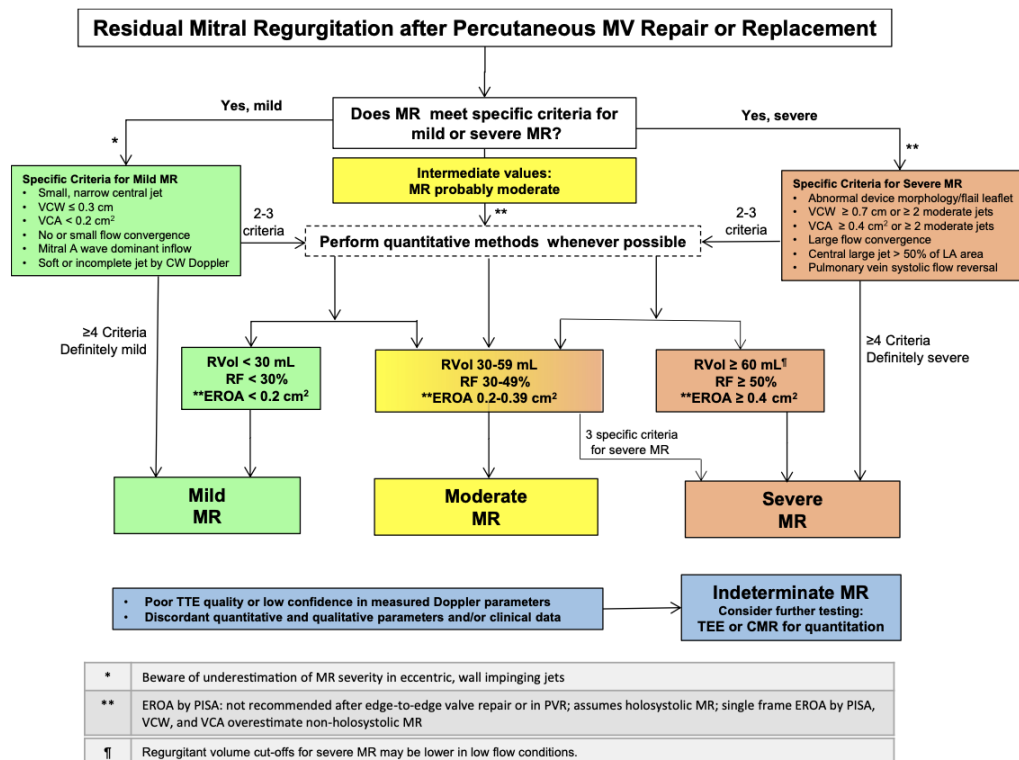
Residual Mitral Regurgitation after Percutaneous MV Repair or Replacement

Does MR meet specific criteria for mild or severe MR?

Yes, mild

Yes, severe

*

**

Specific Criteria for Mild MR
- Small, narrow central jet
- VCW ≤ 0.3 cm
- VCA < 0.2 cm$^2$
- No or small flow convergence
- Mitral A wave dominant inflow
- Soft or incomplete jet by CW Doppler

Intermediate values:
MR probably moderate

Specific Criteria for Severe MR
- Abnormal device morphology/flail leaflet
- VCW ≥ 0.7 cm or ≥ 2 moderate jets
- VCA ≥ 0.4 cm$^2$ or ≥ 2 moderate jets
- Large flow convergence
- Central large jet > 50% of LA area
- Pulmonary vein systolic flow reversal

2-3 criteria

**

2-3 criteria

Perform quantitative methods whenever possible

≥4 Criteria
Definitely mild

RVol < 30 mL
RF < 30%
**EROA < 0.2 cm$^2$

RVol 30-59 mL
RF 30-49%
**EROA 0.2-0.39 cm$^2$

RVol ≥ 60 mL¶
RF ≥ 50%
**EROA ≥ 0.4 cm$^2$

≥4 Criteria
Definitely severe

3 specific criteria for severe MR

Mild MR

Moderate MR

Severe MR

- Poor TTE quality or low confidence in measured Doppler parameters
- Discordant quantitative and qualitative parameters and/or clinical data

Indeterminate MR
Consider further testing:
TEE or CMR for quantitation

| * | Beware of underestimation of MR severity in eccentric, wall impinging jets |
|---|---|
| ** | EROA by PISA: not recommended after edge-to-edge valve repair or in PVR; assumes holosystolic MR; single frame EROA by PISA, VCW, and VCA overestimate non-holosystolic MR |
| ¶ | Regurgitant volume cut-offs for severe MR may be lower in low flow conditions. |